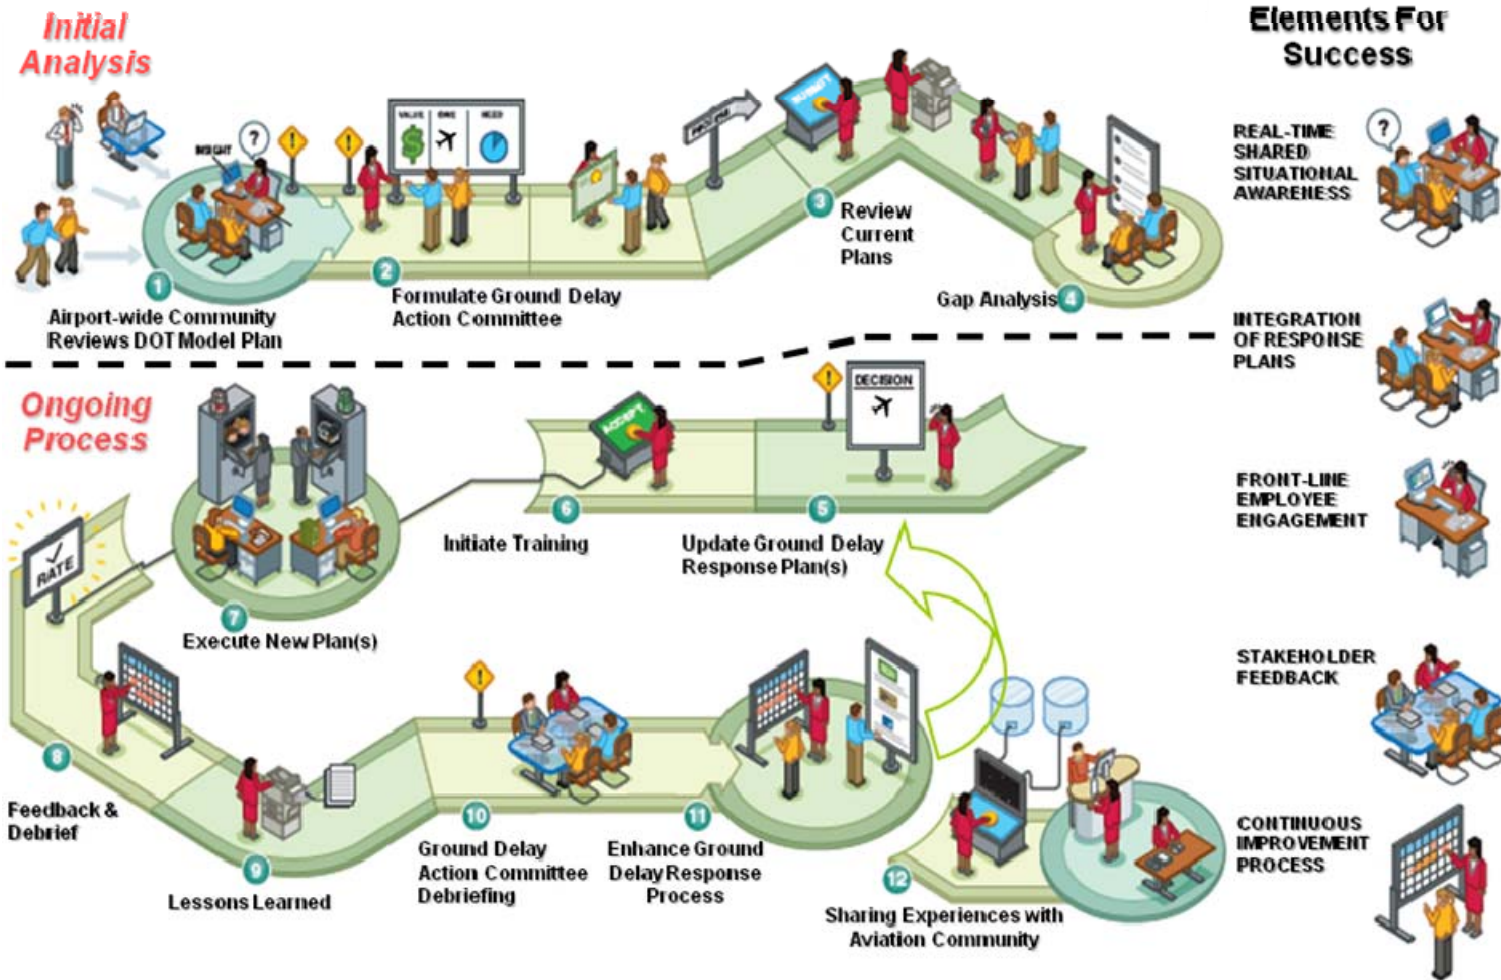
Initial Analysis

Elements For Success

INSIGHT

VALUE TIME NEED

REVIEW

SUBMIT

1 Airport-wide Community Reviews DOT Model Plan

2 Formulate Ground Delay Action Committee

3 Review Current Plans

Gap Analysis 4

REAL-TIME SHARED SITUATIONAL AWARENESS

INTEGRATION OF RESPONSE PLANS

Ongoing Process

ACCEPT

DECISION

6 Initiate Training

5 Update Ground Delay Response Plan(s)

FRONT-LINE EMPLOYEE ENGAGEMENT

RATE

7 Execute New Plan(s)

8 Feedback & Debrief

9 Lessons Learned

10 Ground Delay Action Committee Debriefing

11 Enhance Ground Delay Response Process

12 Sharing Experiences with Aviation Community

STAKEHOLDER FEEDBACK

CONTINUOUS IMPROVEMENT PROCESS